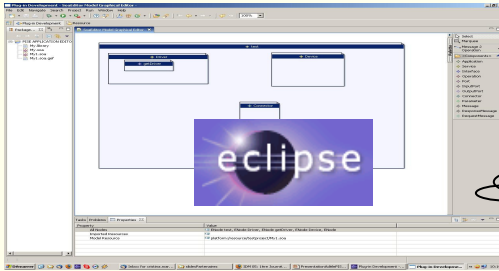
Plug-in Development - SoaEditor Model Graphical Editor

File Edit Navigate Search Project Run Window Help

Plug-in Development

Package

eclipse

Select
Marquee
Components
Application
Service
Interface
Operation
Port
Input
Output
Connector
Parameter
Message

Tasks Problems Properties

Property
Value
Imported Resources
Model Resource
platform:/resource/testproject/My1.soa

Start